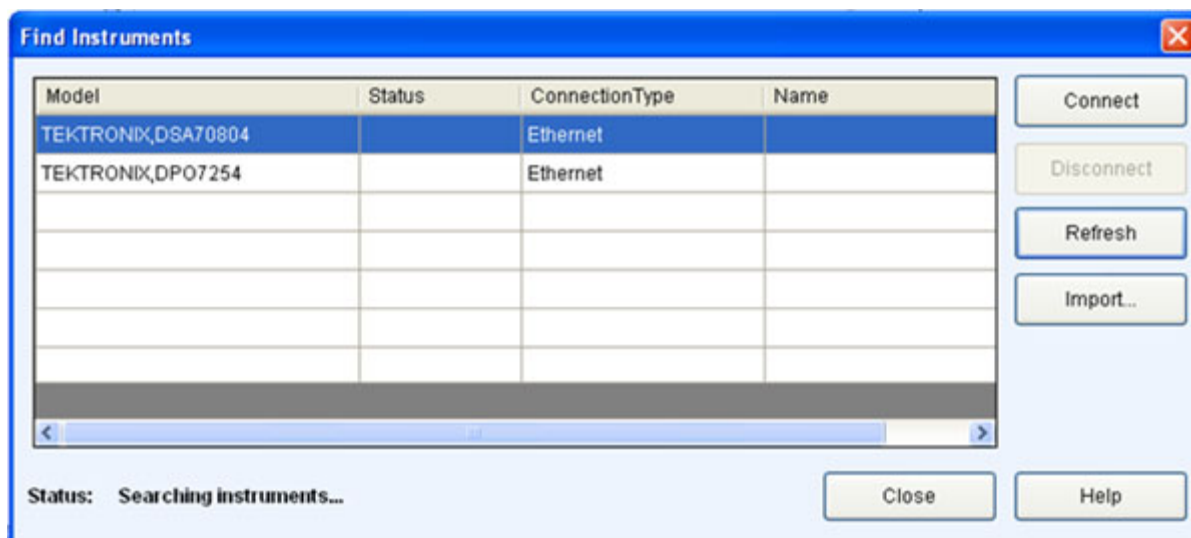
Find Instruments

| Model | Status | ConnectionType | Name |
|---|---|---|---|
| TEKTRONIX,DSA70804 | | Ethernet | |
| TEKTRONIX,DPO7254 | | Ethernet | |
| | | | |
| | | | |
| | | | |
| | | | |
| | | | |

Connect

Disconnect

Refresh

Import...

Status: Searching instruments...

Close

Help